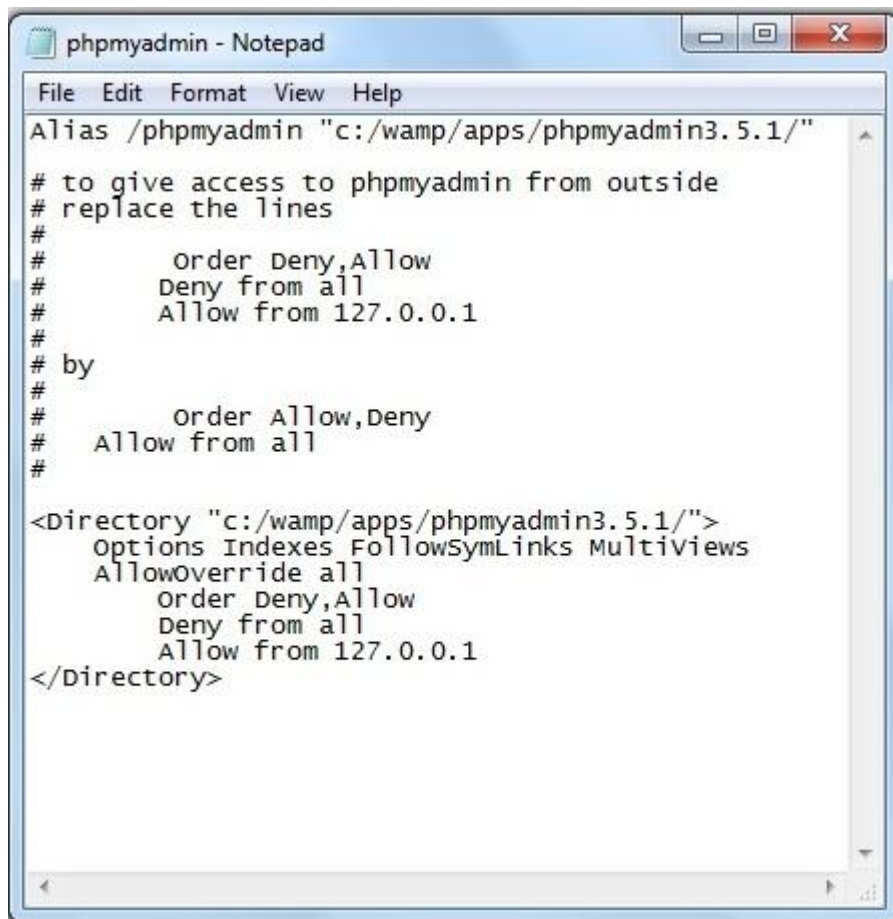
phpmyadmin - Notepad

File Edit Format View Help

Alias /phpmyadmin "c:/wamp/apps/phpmyadmin3.5.1/"

# to give access to phpmyadmin from outside
# replace the lines
#
#         Order Deny,Allow
#        Deny from all
#        Allow from 127.0.0.1
#
# by
#
#         Order Allow,Deny
#    Allow from all
#

<Directory "c:/wamp/apps/phpmyadmin3.5.1/">
    Options Indexes FollowSymLinks MultiViews
    AllowOverride all
        Order Deny,Allow
        Deny from all
        Allow from 127.0.0.1
</Directory>